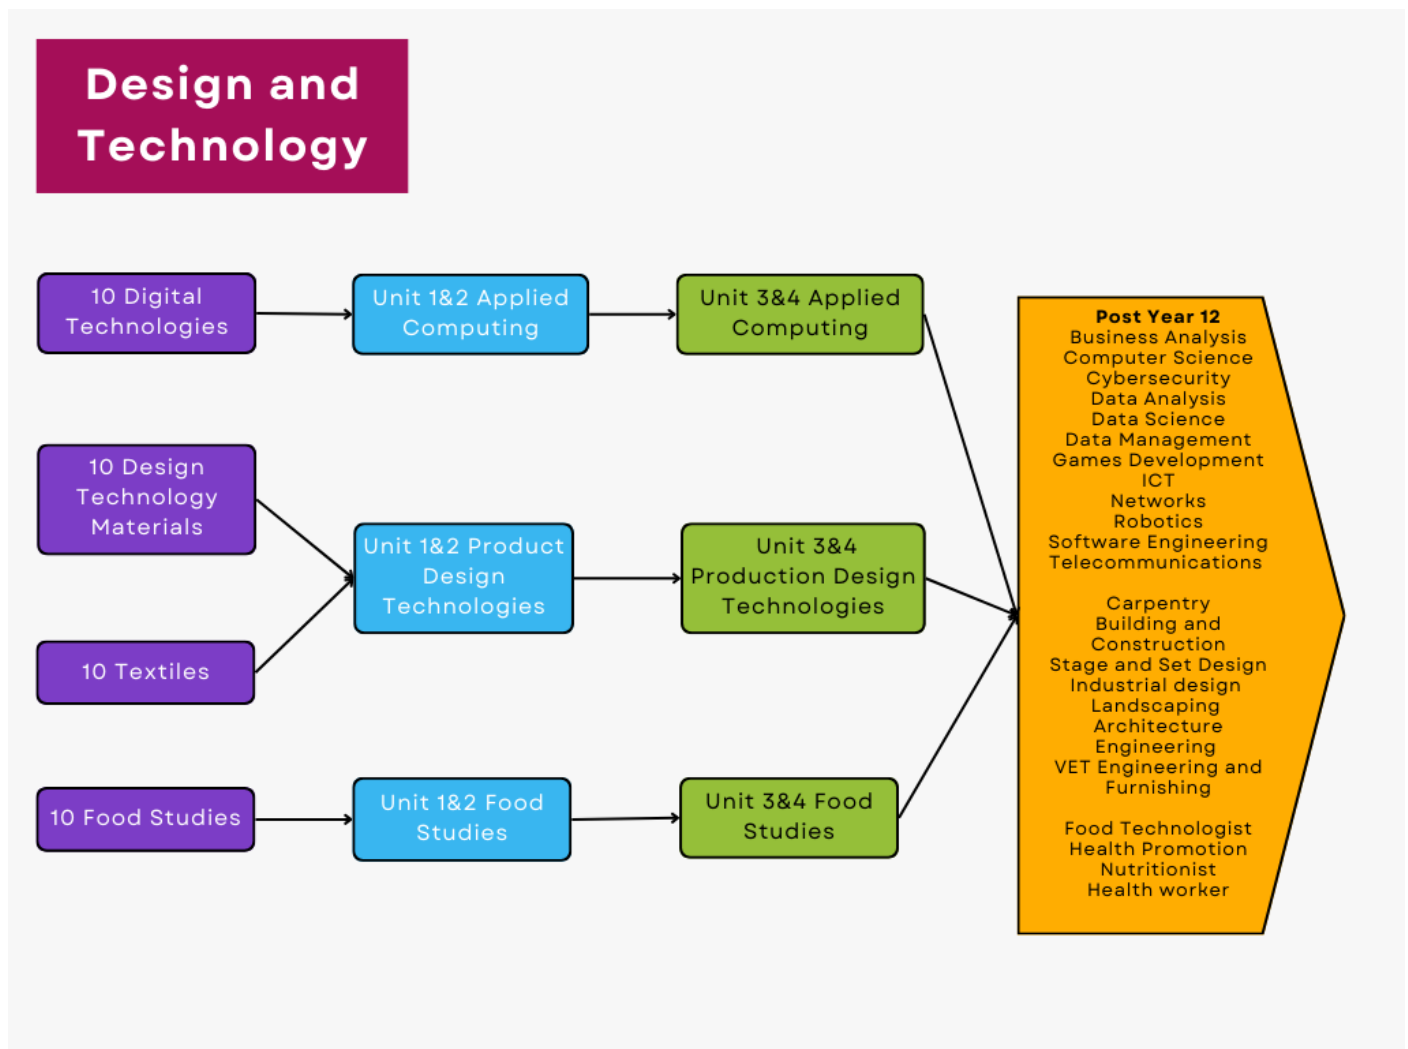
Design and Technology

10 Digital Technologies

Unit 1&2 Applied Computing

Unit 3&4 Applied Computing

10 Design Technology Materials

10 Textiles

Unit 1&2 Product Design Technologies

Unit 3&4 Production Design Technologies

10 Food Studies

Unit 1&2 Food Studies

Unit 3&4 Food Studies

Post Year 12
Business Analysis
Computer Science
Cybersecurity
Data Analysis
Data Science
Data Management
Games Development
ICT
Networks
Robotics
Software Engineering
Telecommunications

Carpentry
Building and Construction
Stage and Set Design
Industrial design
Landscaping
Architecture
Engineering
VET Engineering and Furnishing

Food Technologist
Health Promotion
Nutritionist
Health worker